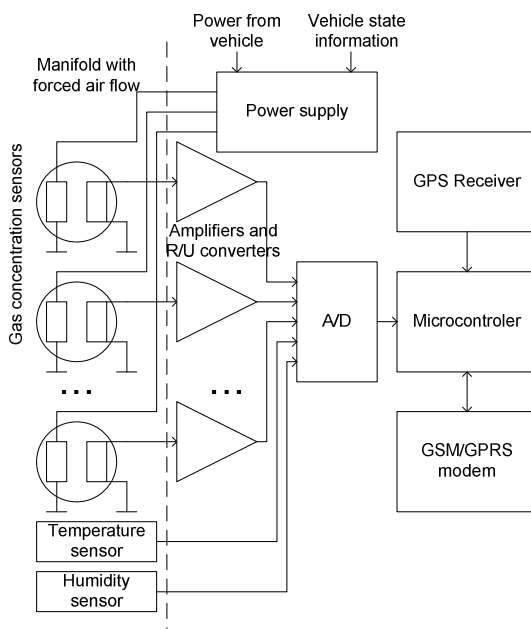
Power from vehicle

Vehicle state information

Manifold with forced air flow

Power supply

GPS Receiver

Gas concentration sensors

Amplifiers and R/U converters

A/D

Microcontroler

...

...

GSM/GPRS modem

Temperature sensor

Humidity sensor